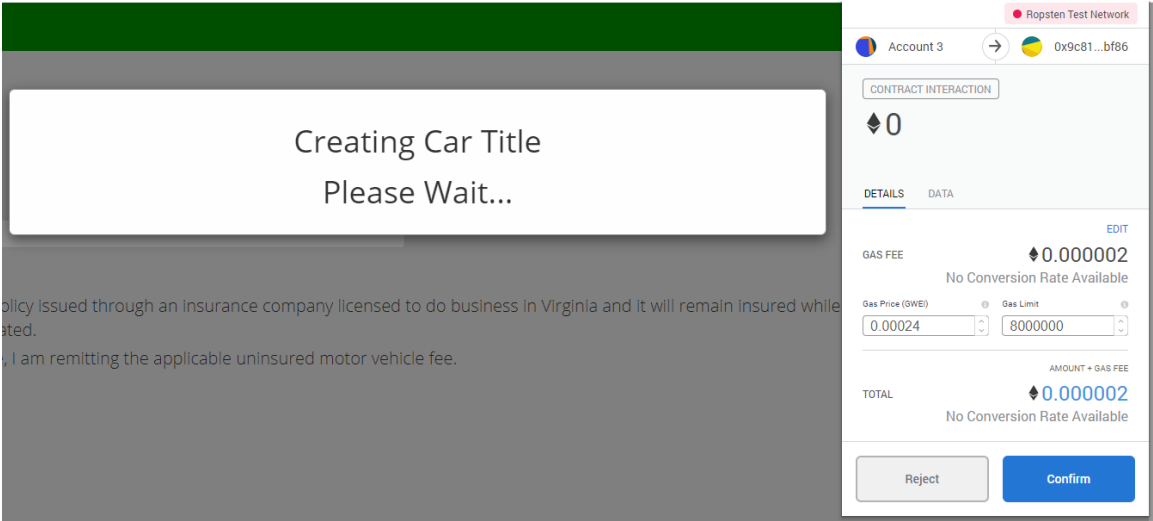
Creating Car Title
Please Wait...

olicy issued through an insurance company licensed to do business in Virginia and it will remain insured while
ated.

, I am remitting the applicable uninsured motor vehicle fee.

Ropsten Test Network

Account 3

0x9c81...bf86

CONTRACT INTERACTION

0

DETAILS DATA

EDIT

GAS FEE

0.000002

No Conversion Rate Available

Gas Price (GWEI)

Gas Limit

0.00024

8000000

AMOUNT + GAS FEE

TOTAL

0.000002

No Conversion Rate Available

Reject

Confirm